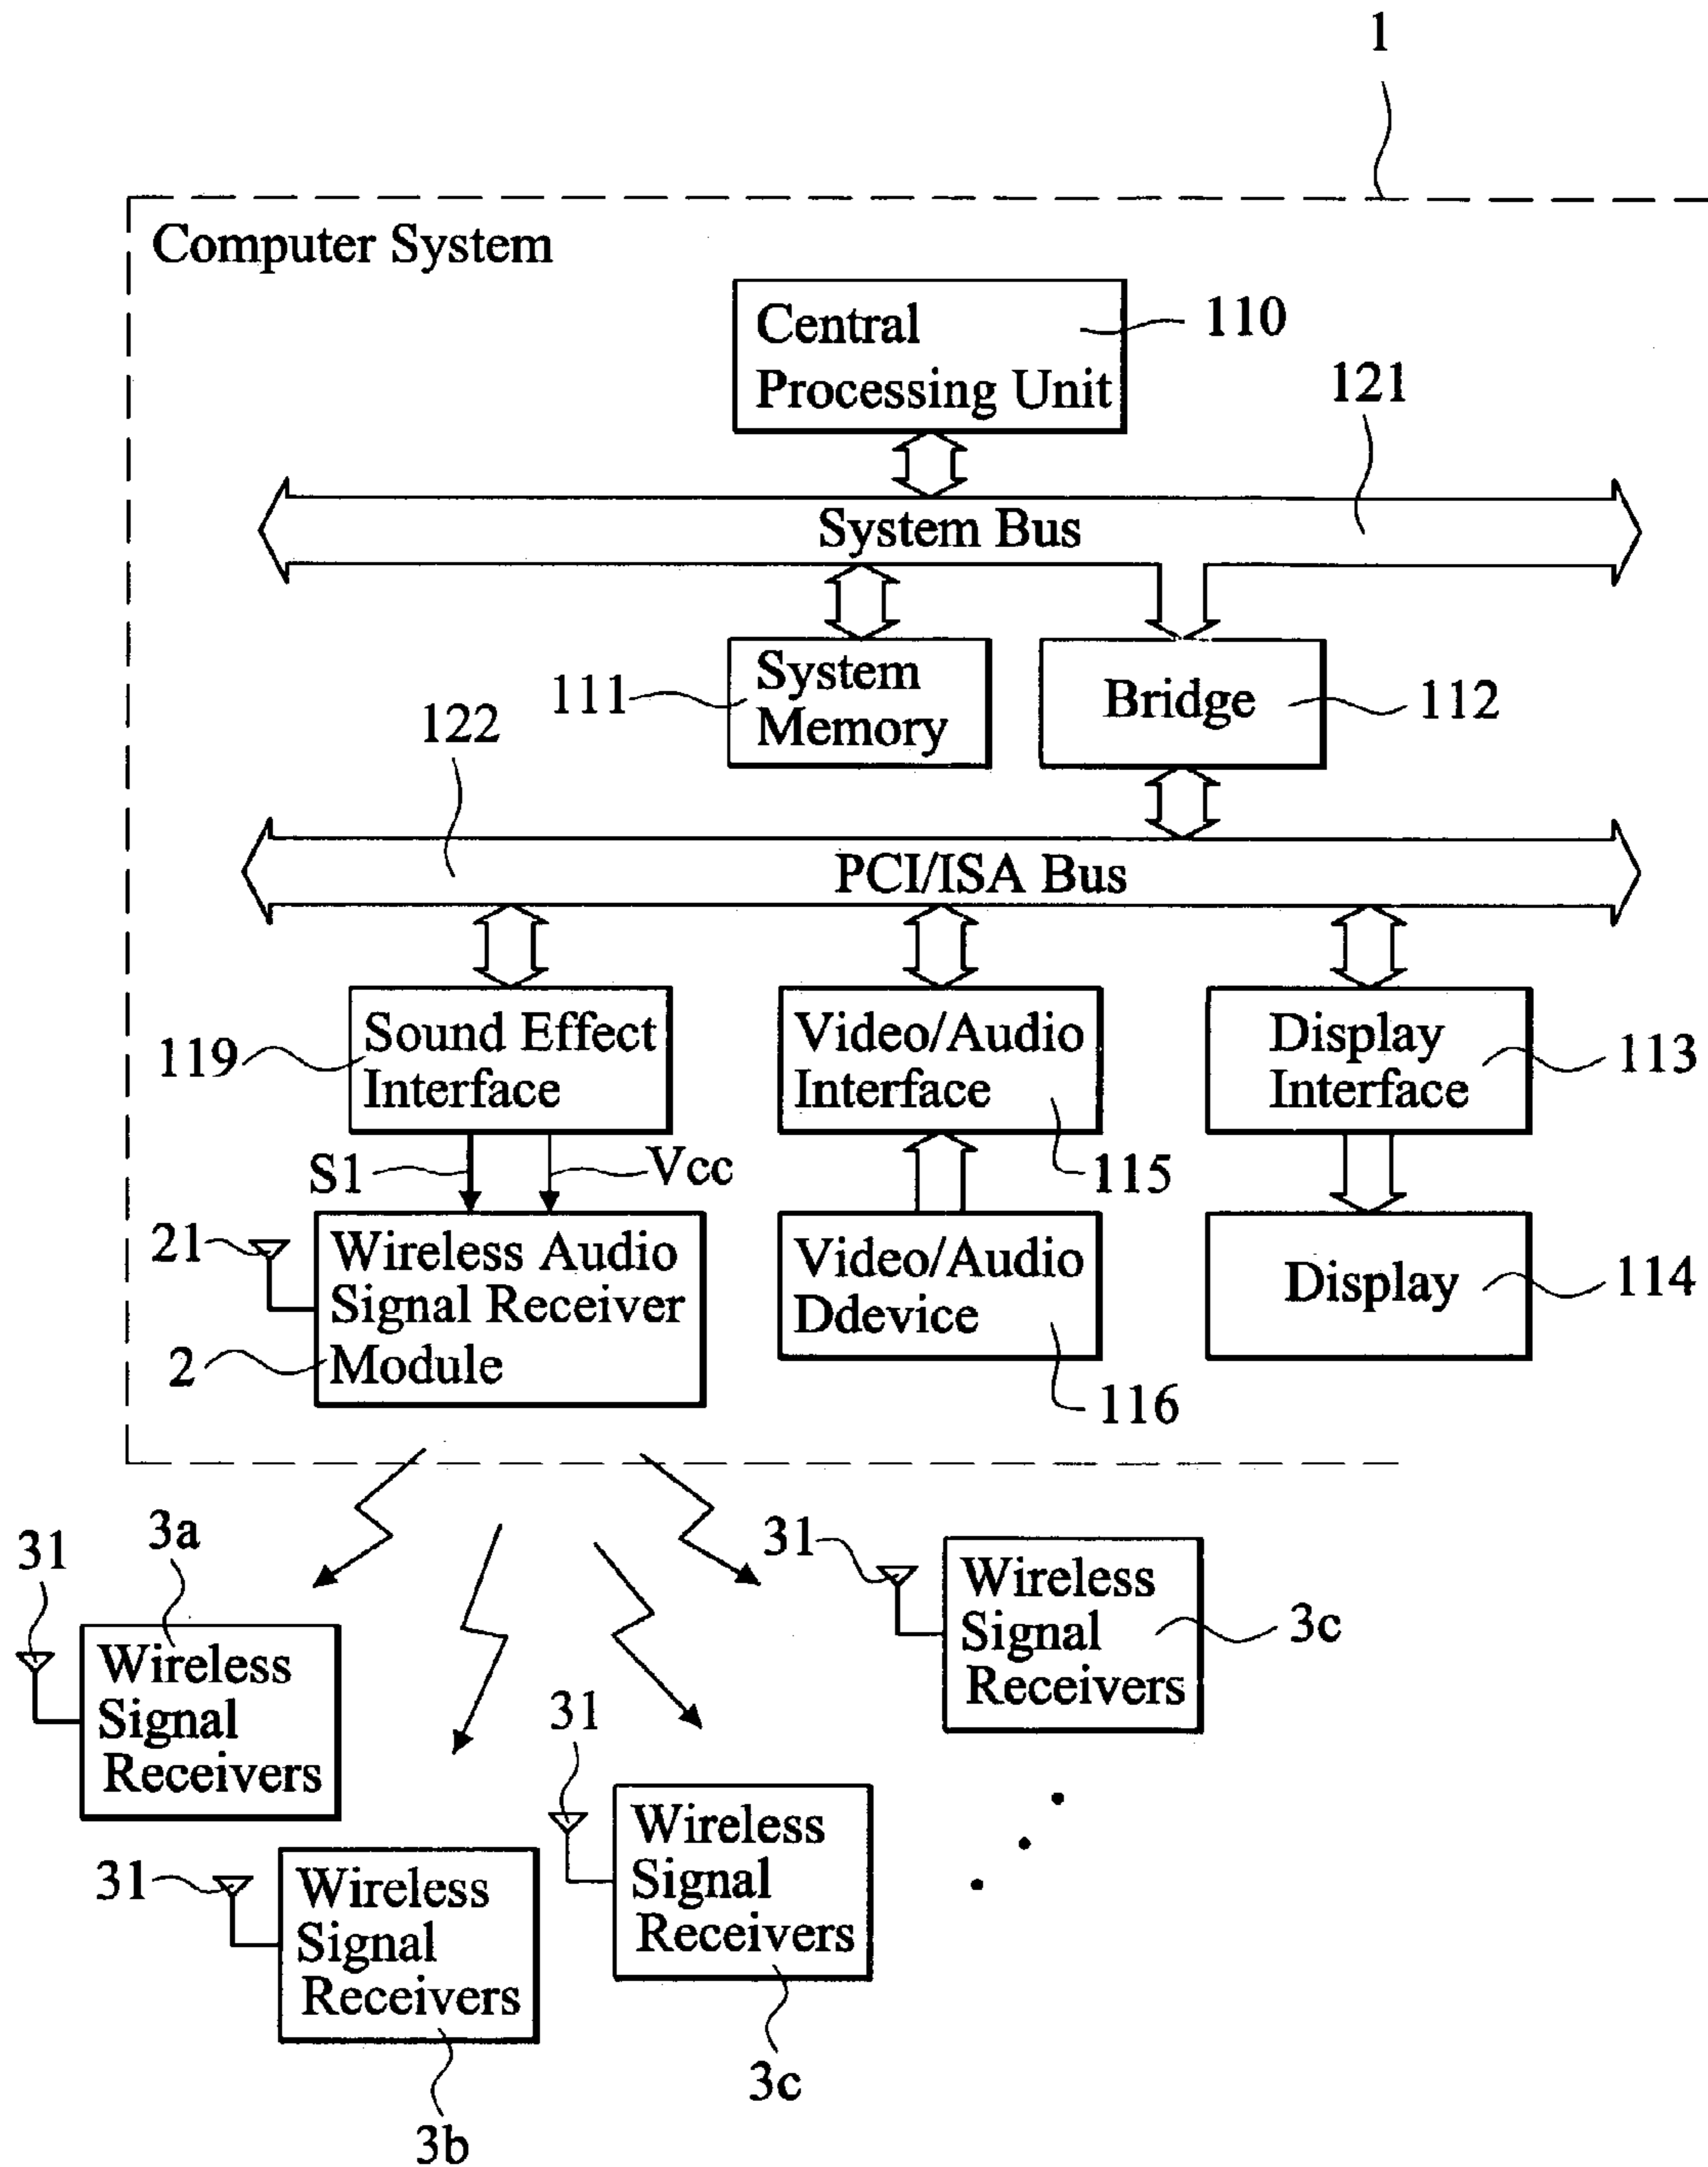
1

Computer System

Central Processing Unit 110

121

System Bus

111 System Memory

Bridge 112

122

PCI/ISA Bus

119 Sound Effect Interface

Video/Audio Interface 115

Display Interface 113

S1 Vcc

21 Wireless Audio Signal Receiver Module

2

Video/Audio Ddevice 116

Display 114

31 3a Wireless Signal Receivers

31 Wireless Signal Receivers 3c

31 Wireless Signal Receivers 3b

31 Wireless Signal Receivers 3c

. . .